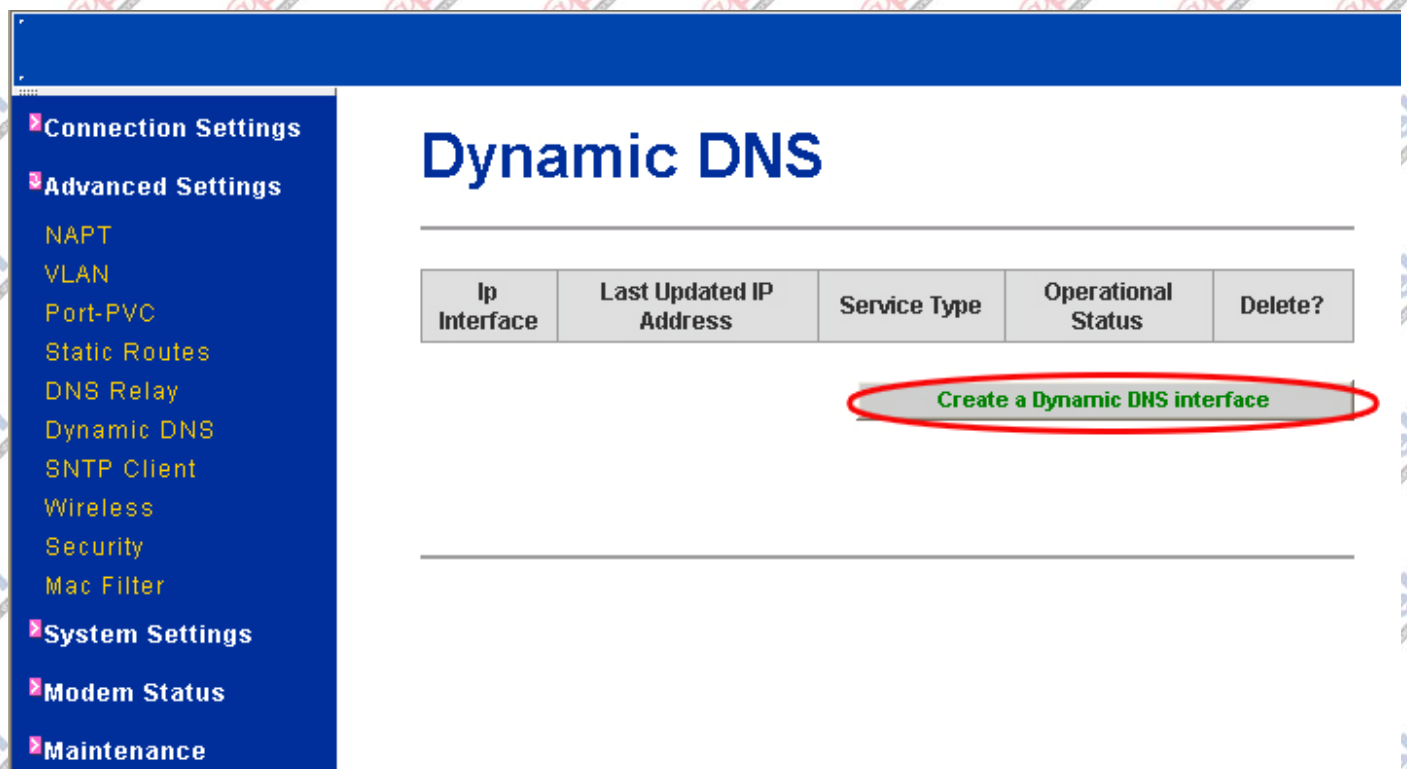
Connection Settings
Advanced Settings
NAPT
VLAN
Port-PVC
Static Routes
DNS Relay
Dynamic DNS
SNTP Client
Wireless
Security
Mac Filter
System Settings
Modem Status
Maintenance

Dynamic DNS

| Ip Interface | Last Updated IP Address | Service Type | Operational Status | Delete? |
|---|---|---|---|---|

Create a Dynamic DNS interface